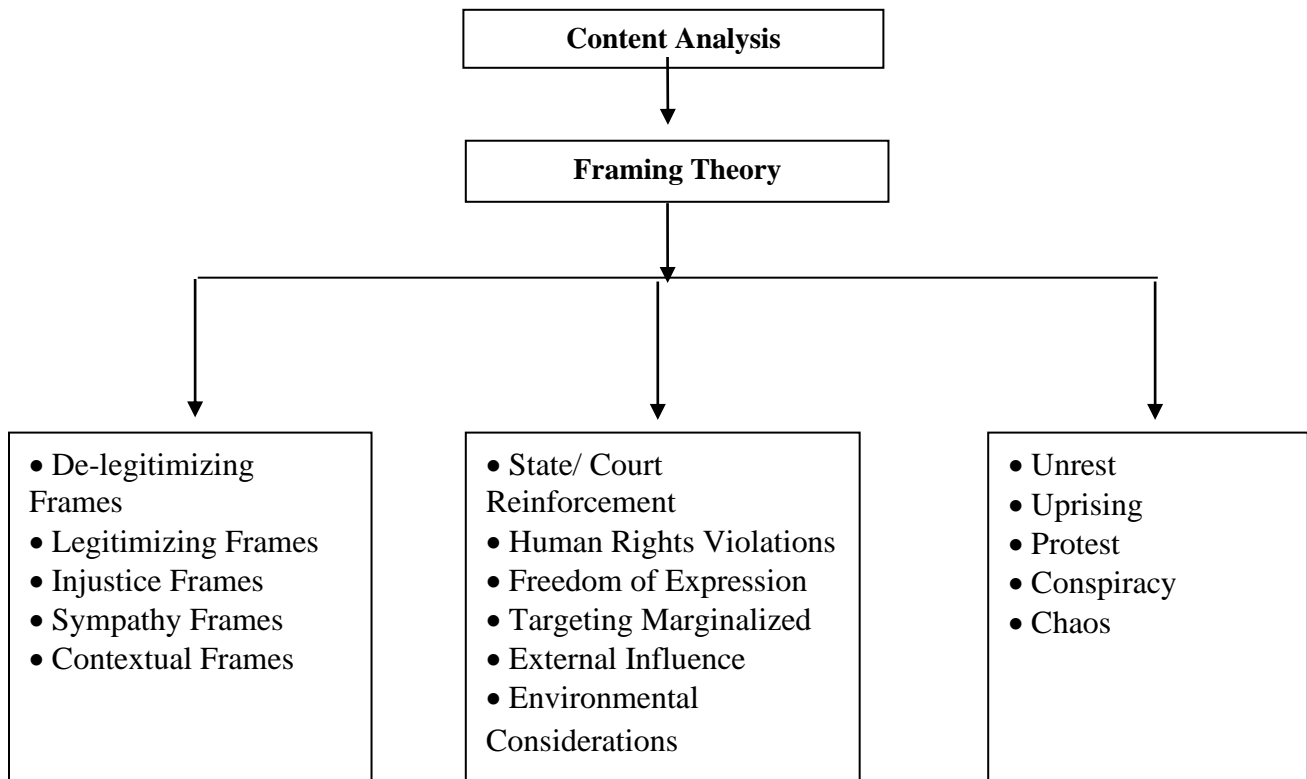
**Content Analysis**

**Framing Theory**

- De-legitimizing Frames
- Legitimizing Frames
- Injustice Frames
- Sympathy Frames
- Contextual Frames

- State/ Court Reinforcement
- Human Rights Violations
- Freedom of Expression
- Targeting Marginalized
- External Influence
- Environmental Considerations

- Unrest
- Uprising
- Protest
- Conspiracy
- Chaos